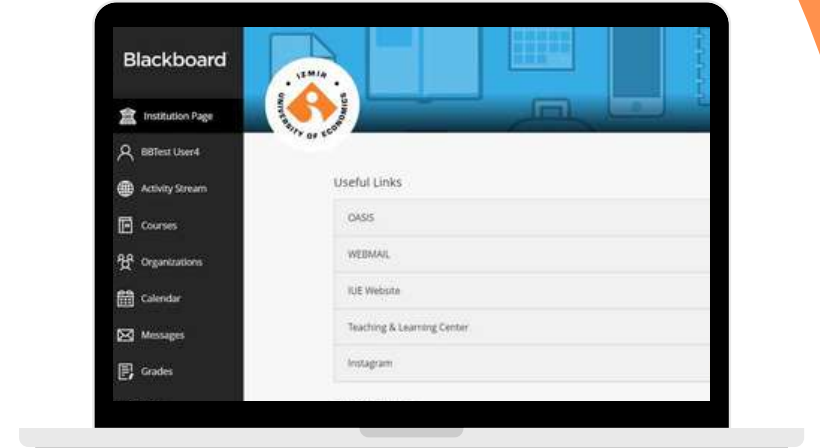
Blackboard

Institution Page

BBTest User4

Activity Stream

Courses

Organizations

Calendar

Messages

Grades

IZMIR UNIVERSITY OF ECONOMICS

Useful Links

OASIS

WEBMAIL

IUE Website

Teaching & Learning Center

Instagram